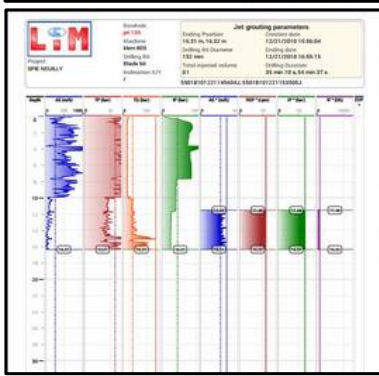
LiM

Project
SPIE NEUILLY

Borehole
jet 135
Machine
klem 805
Drilling Bit
Blade bit
Inclination X/Y
/

Jet grouting parameters

Ending Position
16.31 m, 16.33 m
Drilling Bit Diameter
152 mm
Total injected volume
81

Creation date
12/21/2010 16:56:04
Ending date
12/21/2010 16:55:15
Drilling Duration
35 min 10 s, 54 min 37 s

5501810122114948LL5501810122115350SJ

Depth
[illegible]
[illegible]
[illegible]
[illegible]
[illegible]
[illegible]
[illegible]
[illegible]

0
5
10
15
20
25
30